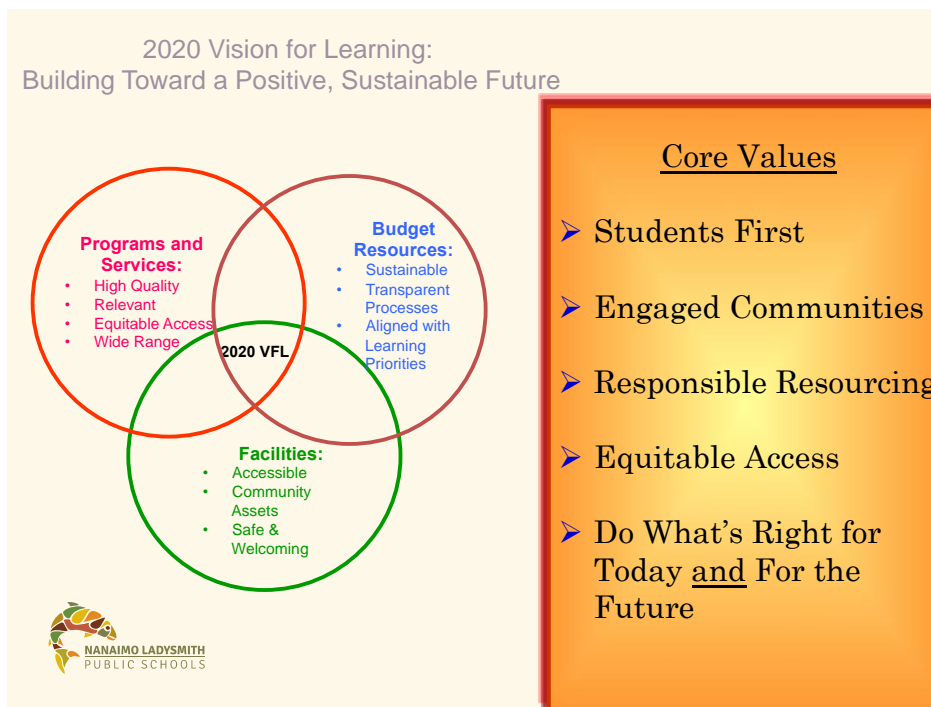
2020 Vision for Learning:
Building Toward a Positive, Sustainable Future

Programs and Services:
- High Quality
- Relevant
- Equitable Access
- Wide Range

Budget Resources:
- Sustainable
- Transparent Processes
- Aligned with Learning Priorities

2020 VFL

Facilities:
- Accessible
- Community Assets
- Safe & Welcoming

NANAIMO LADYSMITH
PUBLIC SCHOOLS

Core Values

➢ Students First

➢ Engaged Communities

➢ Responsible Resourcing

➢ Equitable Access

➢ Do What's Right for Today and For the Future